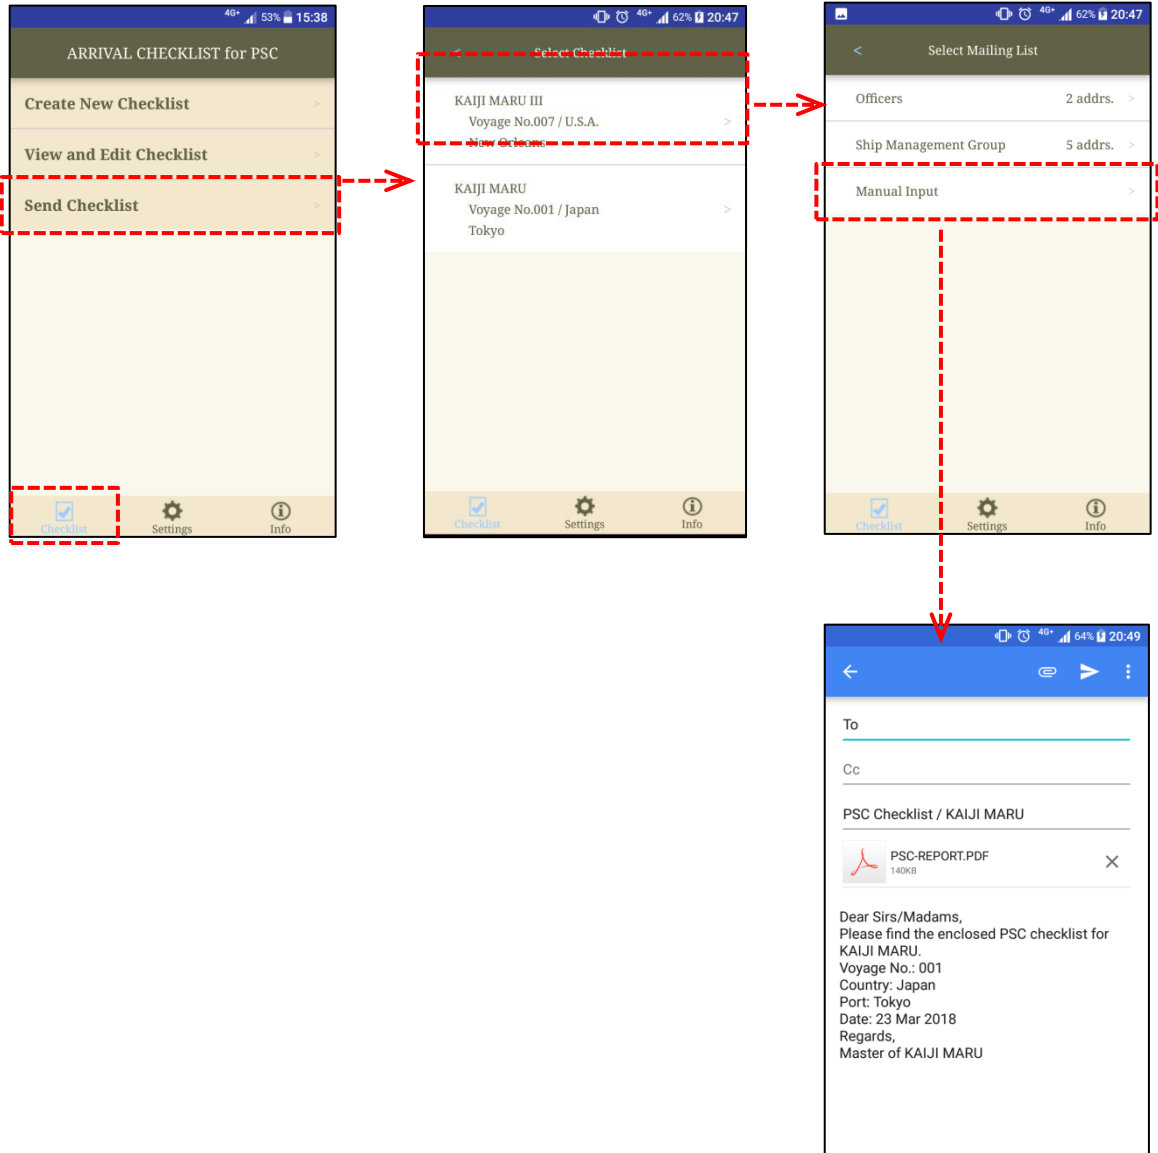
4G+ 53% 15:38

ARRIVAL CHECKLIST for PSC

Create New Checklist >

View and Edit Checklist >

Send Checklist >

Checklist Settings Info

62% 20:47

< Select Checklist

KAIJI MARU III
Voyage No.007 / U.S.A.
New Orleans >

KAIJI MARU
Voyage No.001 / Japan
Tokyo >

Checklist Settings Info

62% 20:47

< Select Mailing List

Officers 2 addrs. >

Ship Management Group 5 addrs. >

Manual Input >

Checklist Settings Info

64% 20:49

To

Cc

PSC Checklist / KAIJI MARU

PSC-REPORT.PDF
140KB

Dear Sirs/Madams,
Please find the enclosed PSC checklist for KAIJI MARU.
Voyage No.: 001
Country: Japan
Port: Tokyo
Date: 23 Mar 2018
Regards,
Master of KAIJI MARU